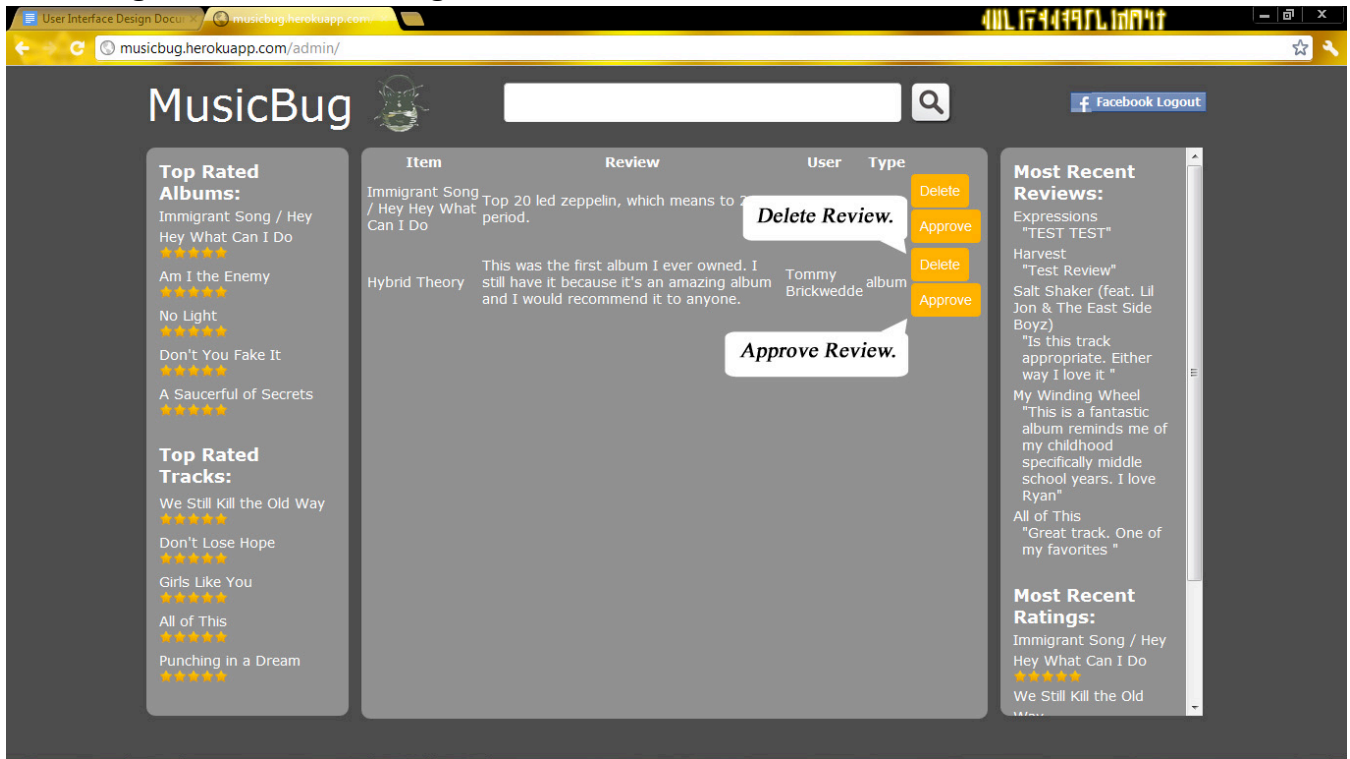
User Interface Design Docu ×
musicbug.herokuapp.com ×

musicbug.herokuapp.com/admin/

MusicBug

Facebook Logout

Top Rated Albums:
Immigrant Song / Hey Hey What Can I Do
Am I the Enemy
No Light
Don't You Fake It
A Saucerful of Secrets

Top Rated Tracks:
We Still Kill the Old Way
Don't Lose Hope
Girls Like You
All of This
Punching in a Dream

| Item | Review | User | Type | |
|---|---|---|---|---|
| Immigrant Song / Hey Hey What Can I Do | Top 20 led zeppelin, which means to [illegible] period. | | | Delete Approve |
| Hybrid Theory | This was the first album I ever owned. I still have it because it's an amazing album and I would recommend it to anyone. | Tommy Brickwedde | album | Delete Approve |

Delete Review.

Approve Review.

Most Recent Reviews:
Expressions
"TEST TEST"
Harvest
"Test Review"
Salt Shaker (feat. Lil Jon & The East Side Boyz)
"Is this track appropriate. Either way I love it "
My Winding Wheel
"This is a fantastic album reminds me of my childhood specifically middle school years. I love Ryan"
All of This
"Great track. One of my favorites "

Most Recent Ratings:
Immigrant Song / Hey Hey What Can I Do
We Still Kill the Old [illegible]